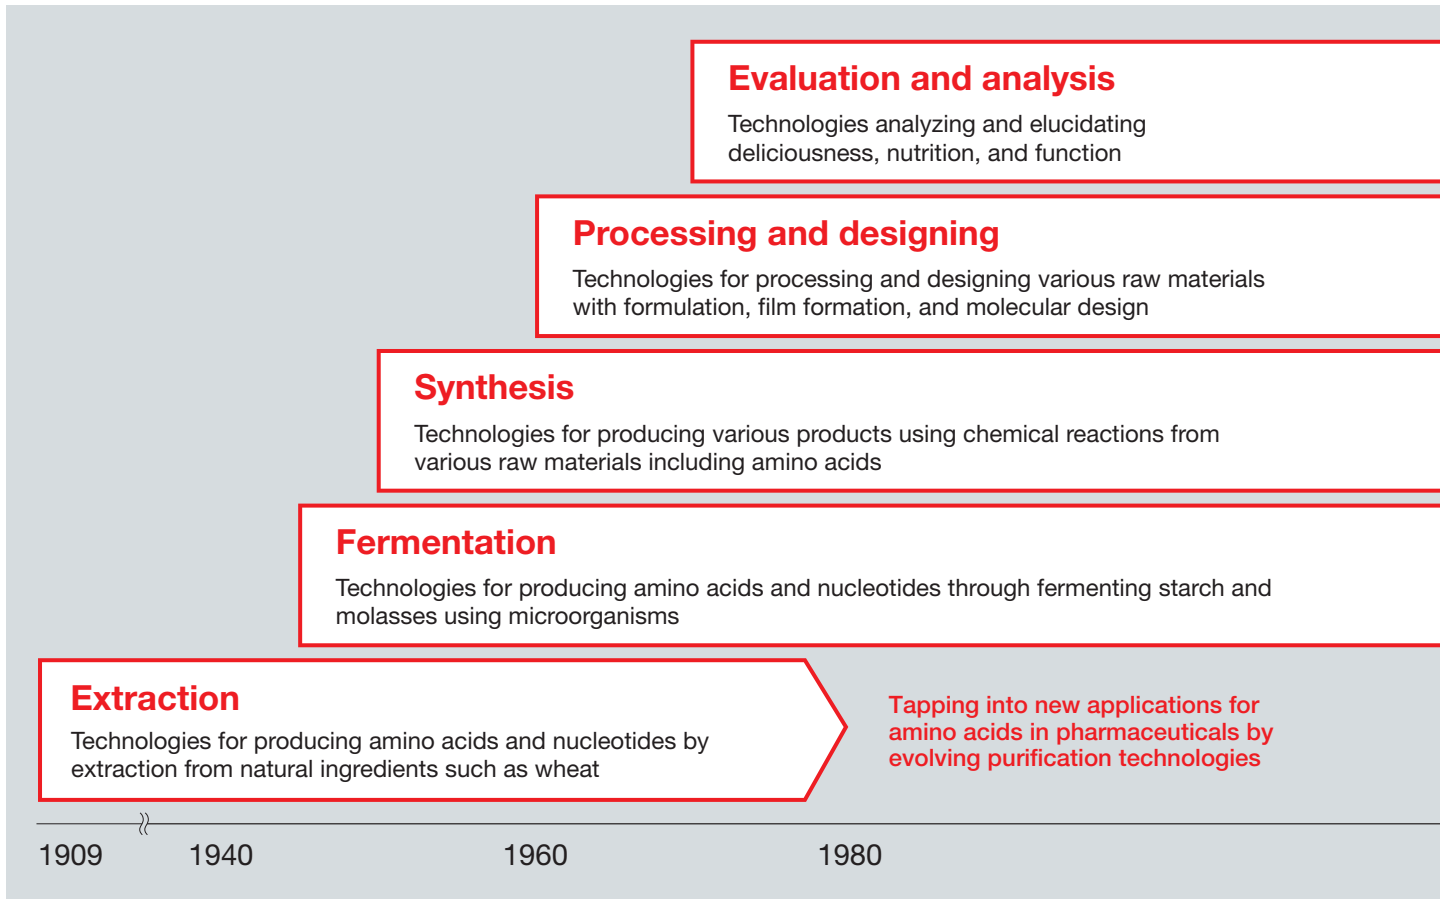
Evaluation and analysis
Technologies analyzing and elucidating deliciousness, nutrition, and function

Processing and designing
Technologies for processing and designing various raw materials with formulation, film formation, and molecular design

Synthesis
Technologies for producing various products using chemical reactions from various raw materials including amino acids

Fermentation
Technologies for producing amino acids and nucleotides through fermenting starch and molasses using microorganisms

Extraction
Technologies for producing amino acids and nucleotides by extraction from natural ingredients such as wheat

Tapping into new applications for amino acids in pharmaceuticals by evolving purification technologies

1909 1940 1960 1980